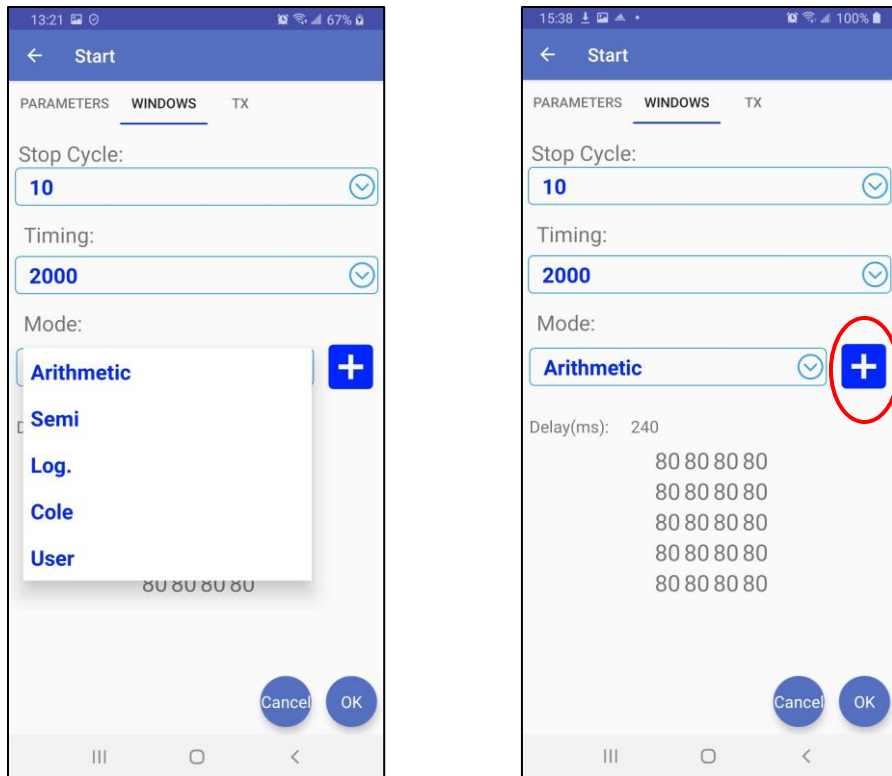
13:21 67%

Start

PARAMETERS WINDOWS TX

Stop Cycle:
10

Timing:
2000

Mode:

Arithmetic
Semi
Log.
Cole
User

D

80 80 80 80

Cancel OK

15:38 100%

Start

PARAMETERS WINDOWS TX

Stop Cycle:
10

Timing:
2000

Mode:
Arithmetic

Delay(ms): 240

80 80 80 80
80 80 80 80
80 80 80 80
80 80 80 80
80 80 80 80

Cancel OK